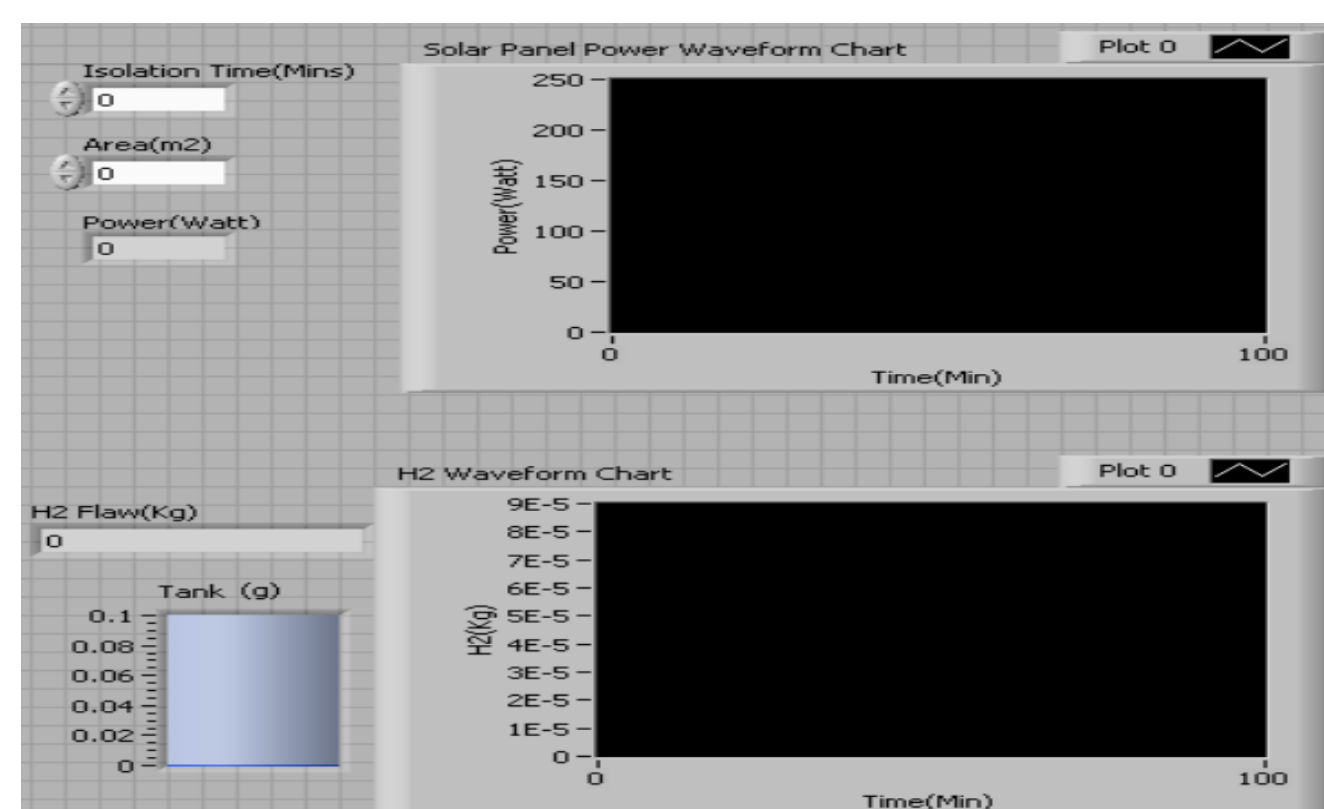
Isolation Time(Mins)
0

Area(m2)
0

Power(Watt)
0

Solar Panel Power Waveform Chart

Plot 0

Power(Watt)

250
200
150
100
50
0

0
100

Time(Min)

H2 Flaw(Kg)
0

Tank (g)

0.1
0.08
0.06
0.04
0.02
0

H2 Waveform Chart

Plot 0

H2(Kg)

9E-5
8E-5
7E-5
6E-5
5E-5
4E-5
3E-5
2E-5
1E-5
0

0
100

Time(Min)